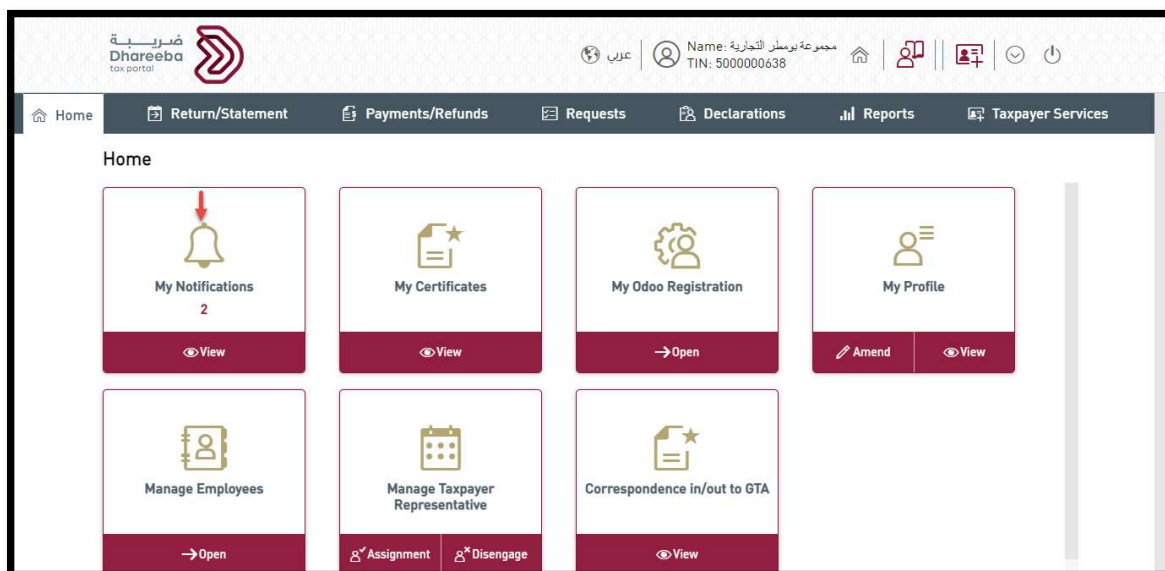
ضريبة
Dhareeba
tax portal

عربي
Name: مجموعة بومطر التجارية
TIN: 5000000638

Home
Return/Statement
Payments/Refunds
Requests
Declarations
Reports
Taxpayer Services

Home

My Notifications
2
View

My Certificates
View

My Odoo Registration
Open

My Profile
Amend
View

Manage Employees
Open

Manage Taxpayer Representative
Assignment
Disengage

Correspondence in/out to GTA
View